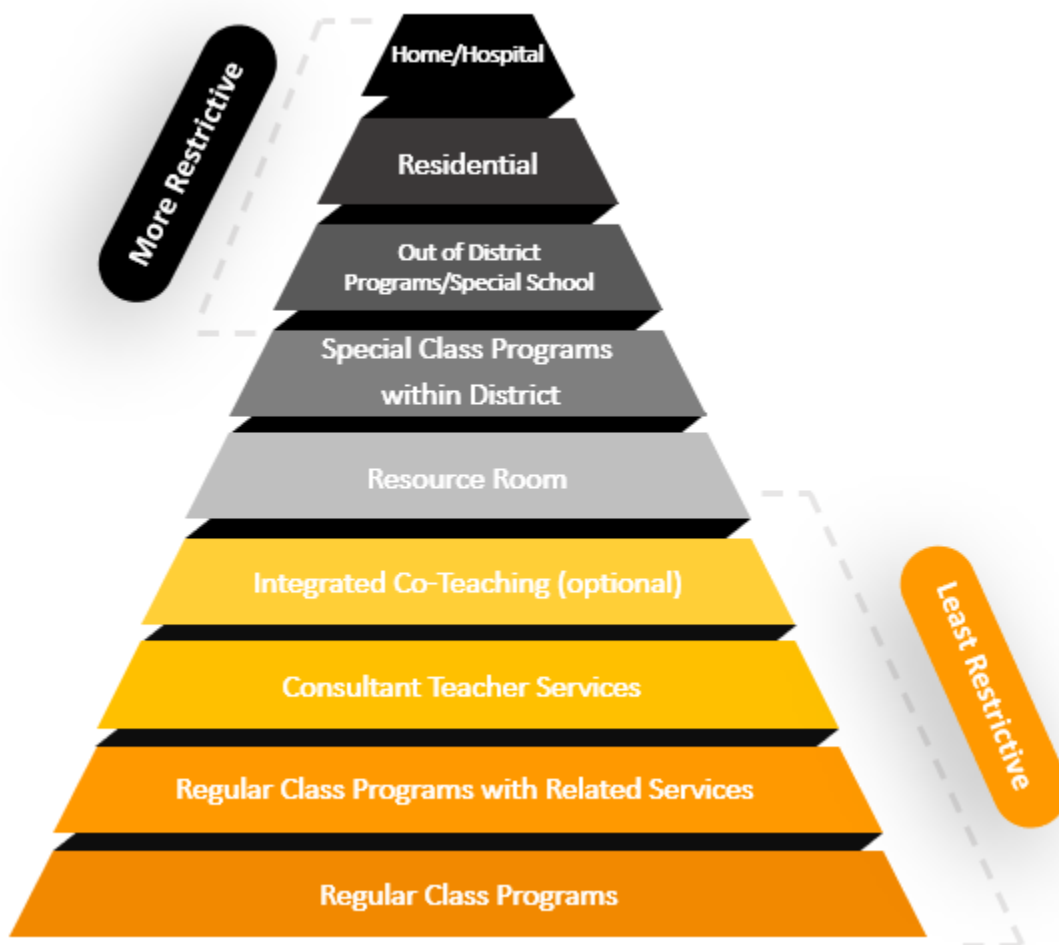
More Restrictive

Home/Hospital

Residential

Out of District Programs/Special School

Special Class Programs within District

Resource Room

Integrated Co-Teaching (optional)

Consultant Teacher Services

Regular Class Programs with Related Services

Regular Class Programs

Least Restrictive